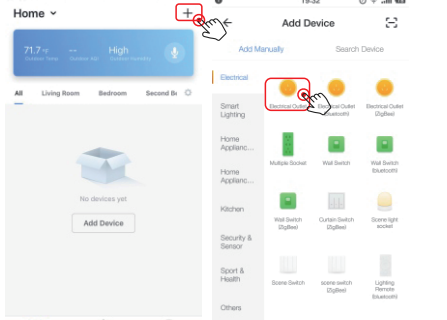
Home

71.7°F
Outdoor Temp

--
Outdoor AQI

High
Outdoor Humidity

All
Living Room
Bedroom
Second B

No devices yet

Add Device

19:32

Add Device

Add Manually
Search Device

Electrical
Smart Lighting
Home Applianc...
Home Applianc...
Kitchen
Security & Sensor
Sport & Health
Others

Electrical Outlet
Electrical Outlet (Bluetooth)
Electrical Outlet (ZigBee)
Multiple Socket
Wall Switch
Wall Switch (bluetooth)
Wall Switch (ZigBee)
Curtain Switch (ZigBee)
Scene light socket
Scene Switch
scene switch (ZigBee)
Lighting Remote (bluetooth)